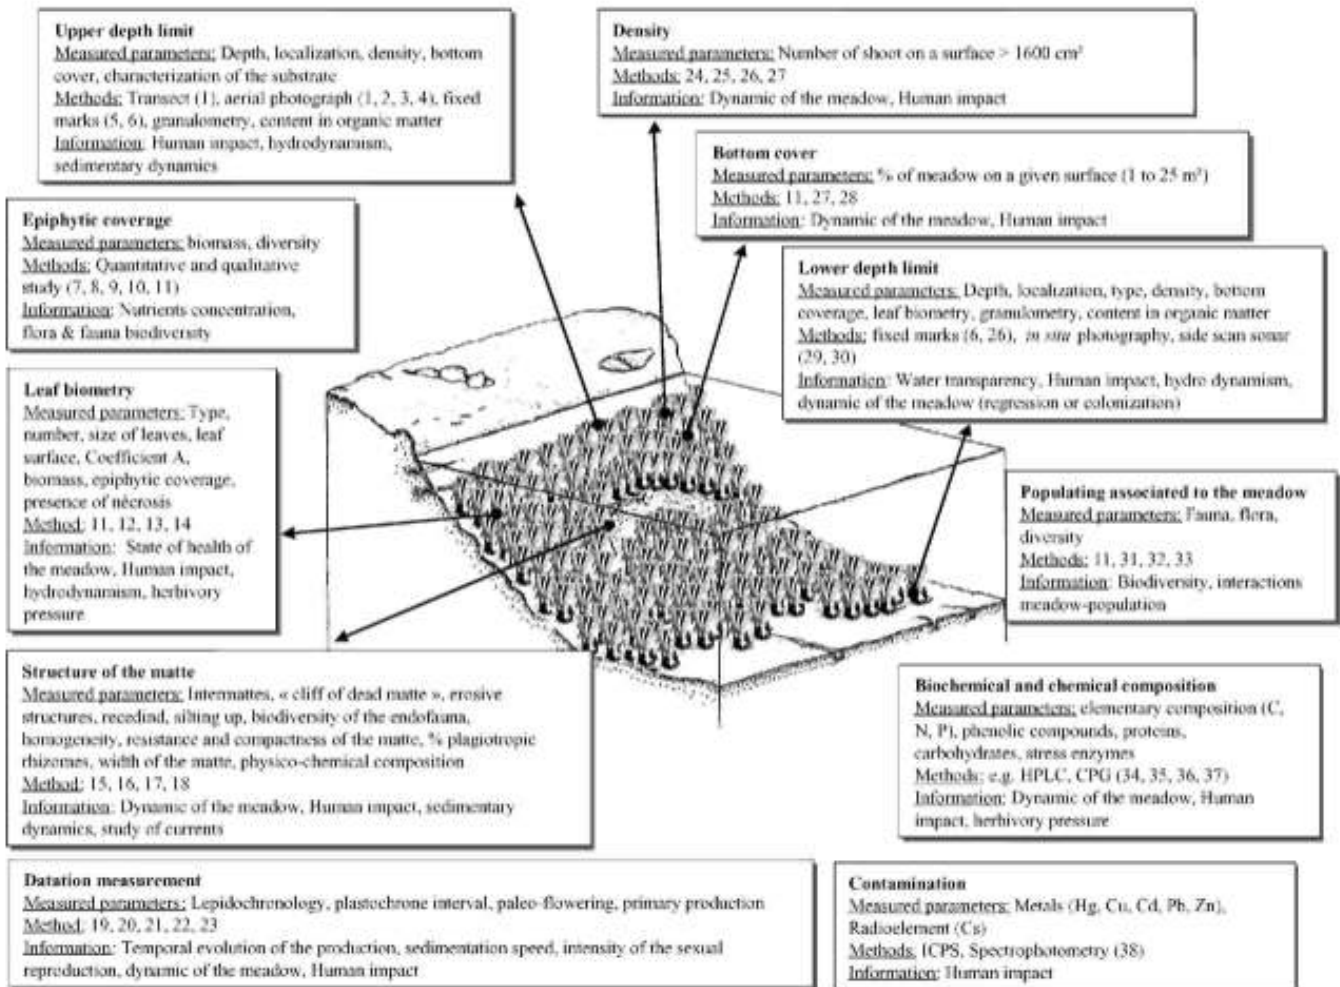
Upper depth limit
Measured parameters: Depth, localization, density, bottom cover, characterization of the substrate
Methods: Transect (1), aerial photograph (1, 2, 3, 4), fixed marks (5, 6), granulometry, content in organic matter
Information: Human impact, hydrodynamism, sedimentary dynamics

Density
Measured parameters: Number of shoot on a surface > 1600 cm²
Methods: 24, 25, 26, 27
Information: Dynamic of the meadow, Human impact

Bottom cover
Measured parameters: % of meadow on a given surface (1 to 25 m²)
Methods: 11, 27, 28
Information: Dynamic of the meadow, Human impact

Epiphytic coverage
Measured parameters: biomass, diversity
Methods: Quantitative and qualitative study (7, 8, 9, 10, 11)
Information: Nutrients concentration, flora & fauna biodiversity

Lower depth limit
Measured parameters: Depth, localization, type, density, bottom coverage, leaf biometry, granulometry, content in organic matter
Methods: fixed marks (6, 26), in situ photography, side scan sonar (29, 30)
Information: Water transparency, Human impact, hydro dynamism, dynamic of the meadow (regression or colonization)

Leaf biometry
Measured parameters: Type, number, size of leaves, leaf surface, Coefficient A, biomass, epiphytic coverage, presence of nécrosis
Method: 11, 12, 13, 14
Information: State of health of the meadow, Human impact, hydrodynamism, herbivory pressure

Populating associated to the meadow
Measured parameters: Fauna, flora, diversity
Methods: 11, 31, 32, 33
Information: Biodiversity, interactions meadow-population

Structure of the matte
Measured parameters: Internattes, « cliff of dead matte », erosive structures, recedind, silting up, biodiversity of the endofauna, homogeneity, resistance and compactness of the matte, % plagiotropic rhizomes, width of the matte, physico-chemical composition
Method: 15, 16, 17, 18
Information: Dynamic of the meadow, Human impact, sedimentary dynamics, study of currents

Biochemical and chemical composition
Measured parameters: elementary composition (C, N, P), phenolic compounds, proteins, carbohydrates, stress enzymes
Methods: e.g. HPLC, CPG (34, 35, 36, 37)
Information: Dynamic of the meadow, Human impact, herbivory pressure

Datation measurement
Measured parameters: Lepidochronology, plastochrone interval, paleo-flowering, primary production
Method: 19, 20, 21, 22, 23
Information: Temporal evolution of the production, sedimentation speed, intensity of the sexual reproduction, dynamic of the meadow, Human impact

Contamination
Measured parameters: Metals (Hg, Cu, Cd, Pb, Zn), Radioelement (Cs)
Methods: ICPS, Spectrophotometry (38)
Information: Human impact